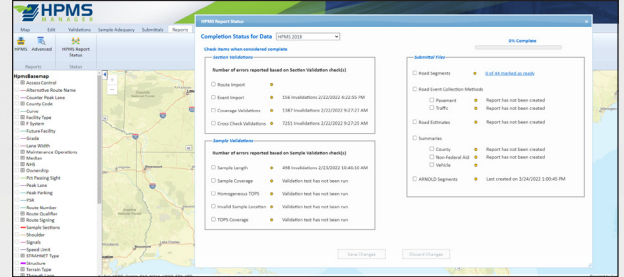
HPMS MANAGER

Map Edit Validations Sample Adequacy Submittals Reports

HPMS Advanced HPMS Report Status

Reports Status

HpmsBasemap
Access Control
Alternative Route Name
Counter Peak Lane
County Code
Curve
Facility Type
F System
Future Facility
Grade
Lane Width
Maintenance Operations
Median
NHS
Ownership
Pct Peak Lane
Peak Lane
Peak Parking
PSR
Route Number
Route Qualifier
Route Signing
Sample Sections
Shoulder
Signals
Speed Limit
STRAHNET Type
Structure
Terrain Type
Through Lanes

HPMS Report Status

Completion Status for Data HPMS 2018

Check items when considered complete

0% Complete

Section Validations

Number of errors reported based on Section Validation check(s)

Route Import
Event Import 156 Invalidations 2/22/2022 4:22:55 PM
Coverage Validations 5387 Invalidations 2/22/2022 9:27:21 AM
Cross Check Validations 7251 Invalidations 2/22/2022 9:27:21 AM

Sample Validations

Number of errors reported based on Sample Validation check(s)

Sample Length 498 Invalidations 2/23/2022 10:46:10 AM
Sample Coverage Validation test has not been run
Homogeneous TOPS Validation test has not been run
Invalid Sample Location Validation test has not been run
TOPS Coverage Validation test has not been run

Submittal Files

Road Segments 0 of 44 marked as ready

Road Event Collection Methods
Pavement Report has not been created
Traffic Report has not been created

Road Estimates Report has not been created

Summaries
County Report has not been created
Non-Federal Aid Report has not been created
Vehicle Report has not been created

ARNOLD Segments Last created on 3/24/2022 1:00:45 PM

Save Changes Discard Changes